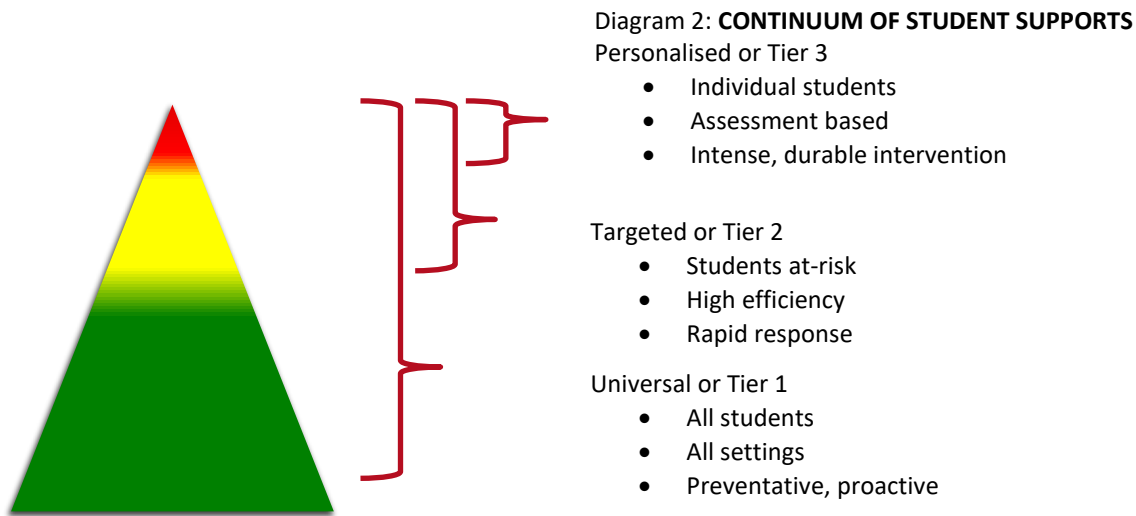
Diagram 2: **CONTINUUM OF STUDENT SUPPORTS**

Personalised or Tier 3

- Individual students
- Assessment based
- Intense, durable intervention

Targeted or Tier 2

- Students at-risk
- High efficiency
- Rapid response

Universal or Tier 1

- All students
- All settings
- Preventative, proactive